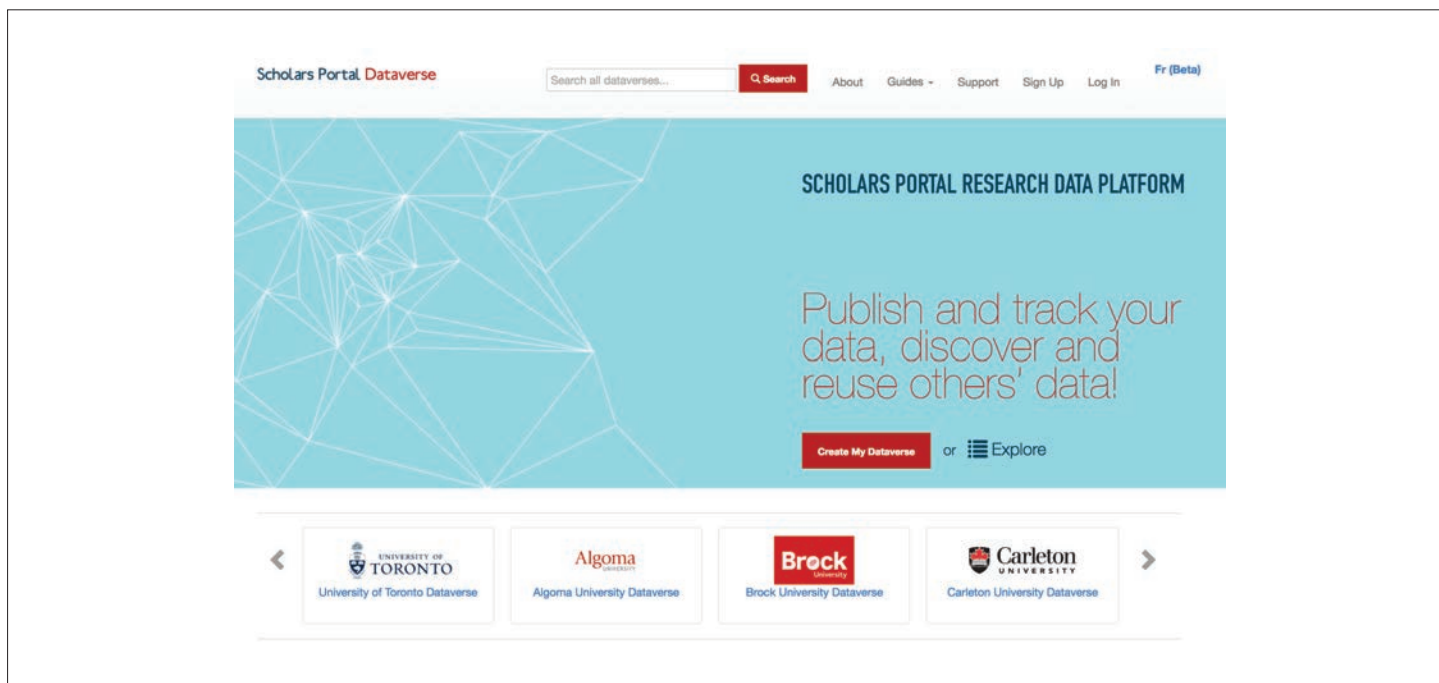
Scholars Portal Dataverse

Search all dataverses...

Search

About Guides Support Sign Up Log In

Fr (Beta)

SCHOLARS PORTAL RESEARCH DATA PLATFORM

Publish and track your data, discover and reuse others' data!

Create My Dataverse

or Explore

UNIVERSITY OF TORONTO

University of Toronto Dataverse

Algoma UNIVERSITY

Algoma University Dataverse

Brock University

Brock University Dataverse

Carleton UNIVERSITY

Carleton University Dataverse